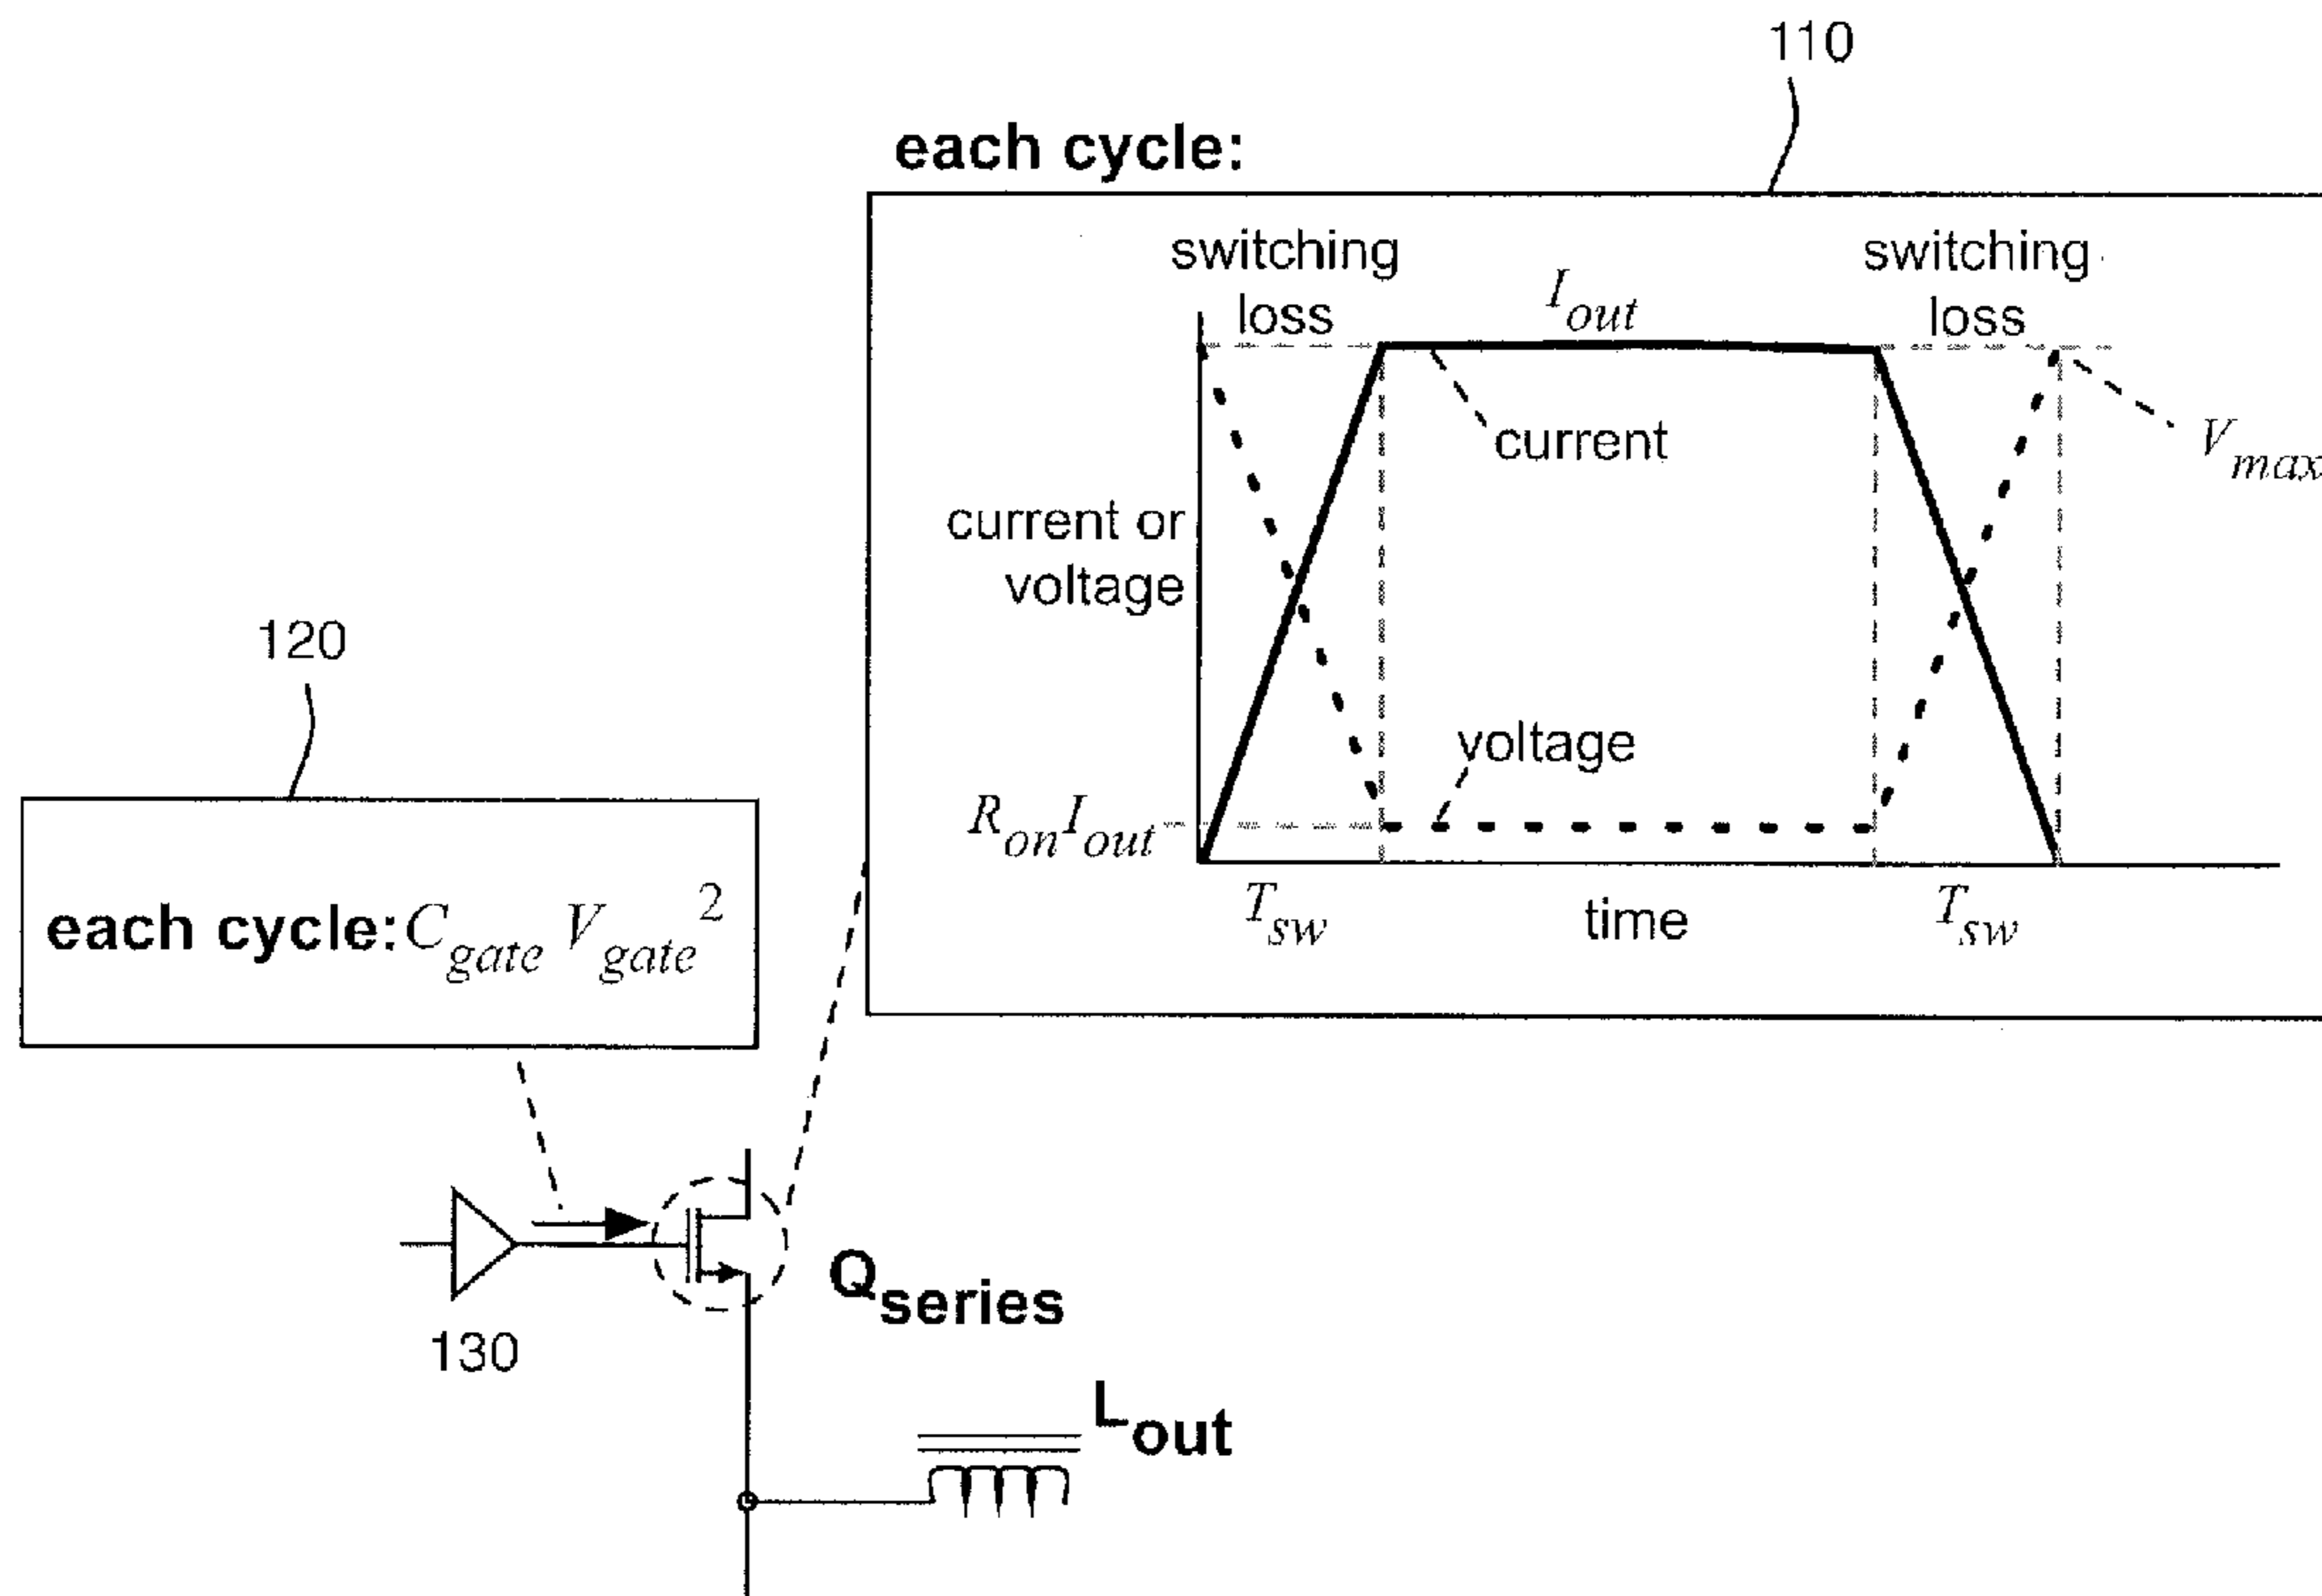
110

each cycle:

switching loss

$I_{out}$

switching loss

current

$V_{max}$

current or voltage

voltage

$R_{on}I_{out}$

$T_{sw}$

time

$T_{sw}$

120

each cycle: $C_{gate} V_{gate}^2$

$Q_{series}$

130

$L_{out}$